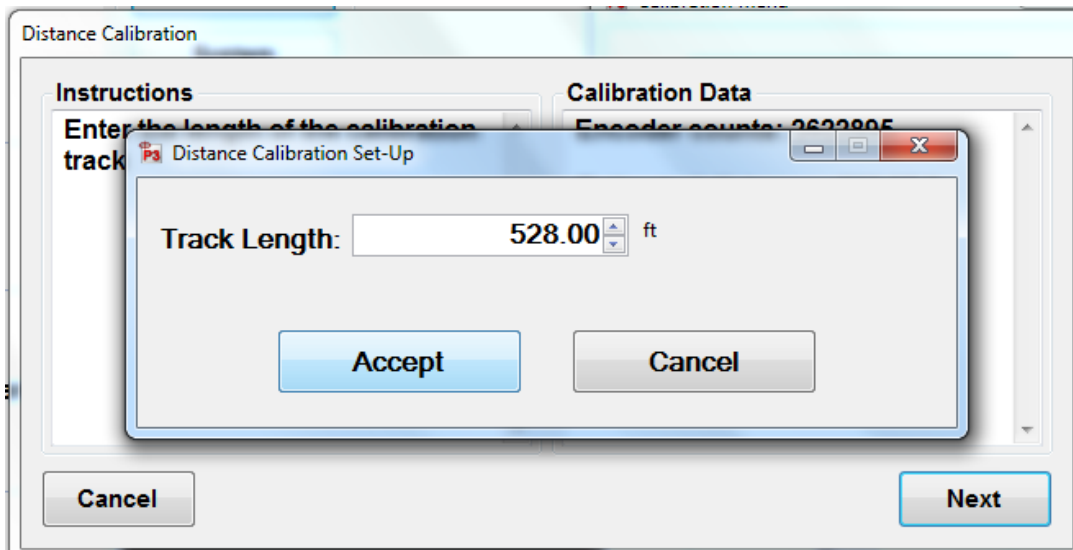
Distance Calibration

Instructions

Enter the length of the calibration track

Calibration Data

Encoder counts: 2622895

P3 Distance Calibration Set-Up

Track Length: 528.00 ft

Accept

Cancel

Cancel

Next